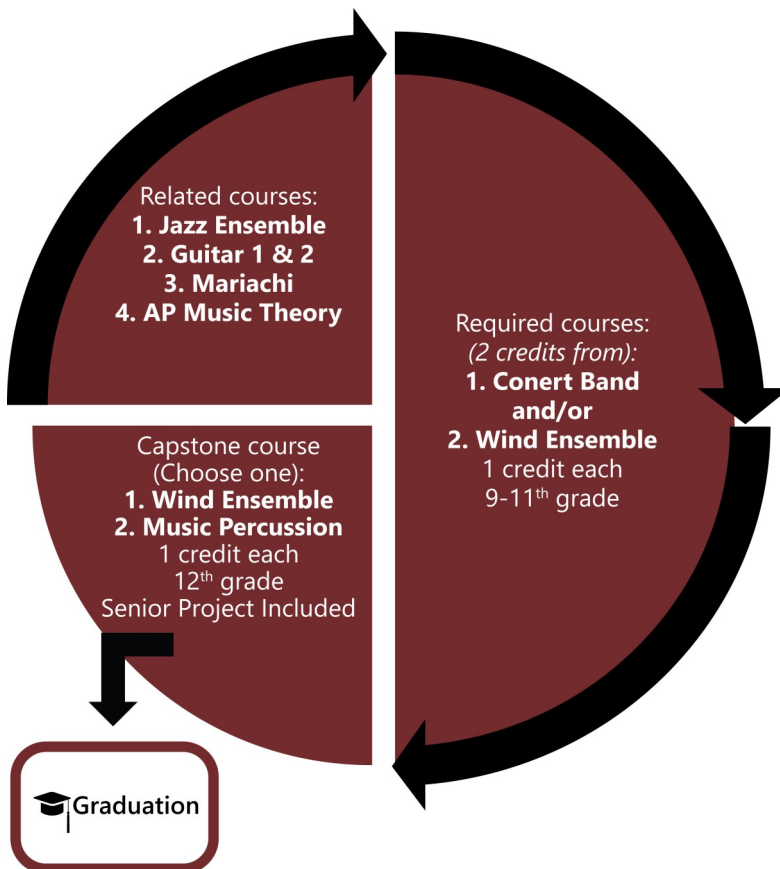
Related courses:
1. Jazz Ensemble
2. Guitar 1 & 2
3. Mariachi
4. AP Music Theory

Required courses:
(2 credits from):
1. Conert Band and/or
2. Wind Ensemble
1 credit each
9-11$^{th}$ grade

Capstone course (Choose one):
1. Wind Ensemble
2. Music Percussion
1 credit each
12$^{th}$ grade
Senior Project Included

Graduation